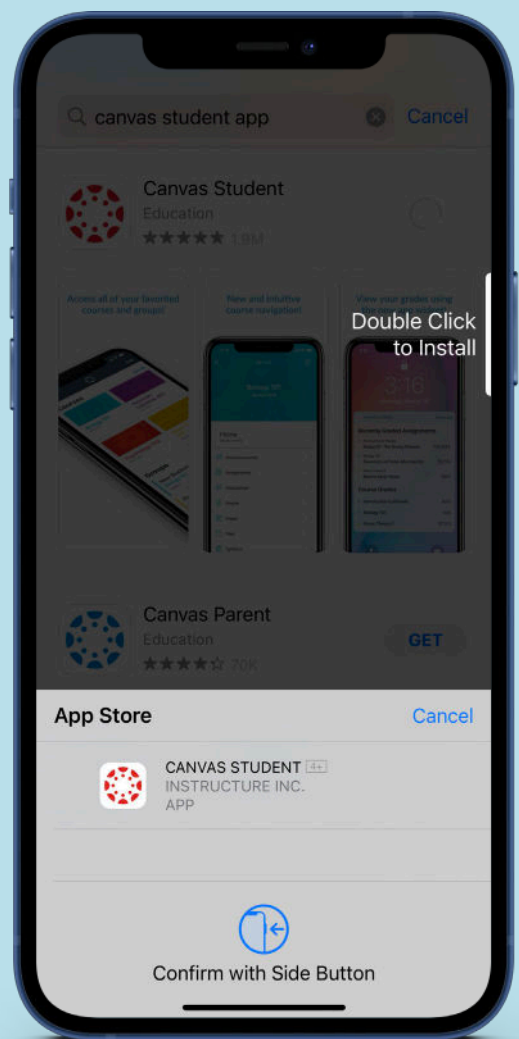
canvas student app

Cancel

Canvas Student

Education

★★★★★ 1.9M

Access all of your favorited courses and groups!

New and intuitive course navigation!

View your grades using

Double Click to Install

3:16

Canvas Parent

Education

★★★★☆ 70K

GET

App Store

Cancel

CANVAS STUDENT 4+

INSTRUCTURE INC.

APP

Confirm with Side Button